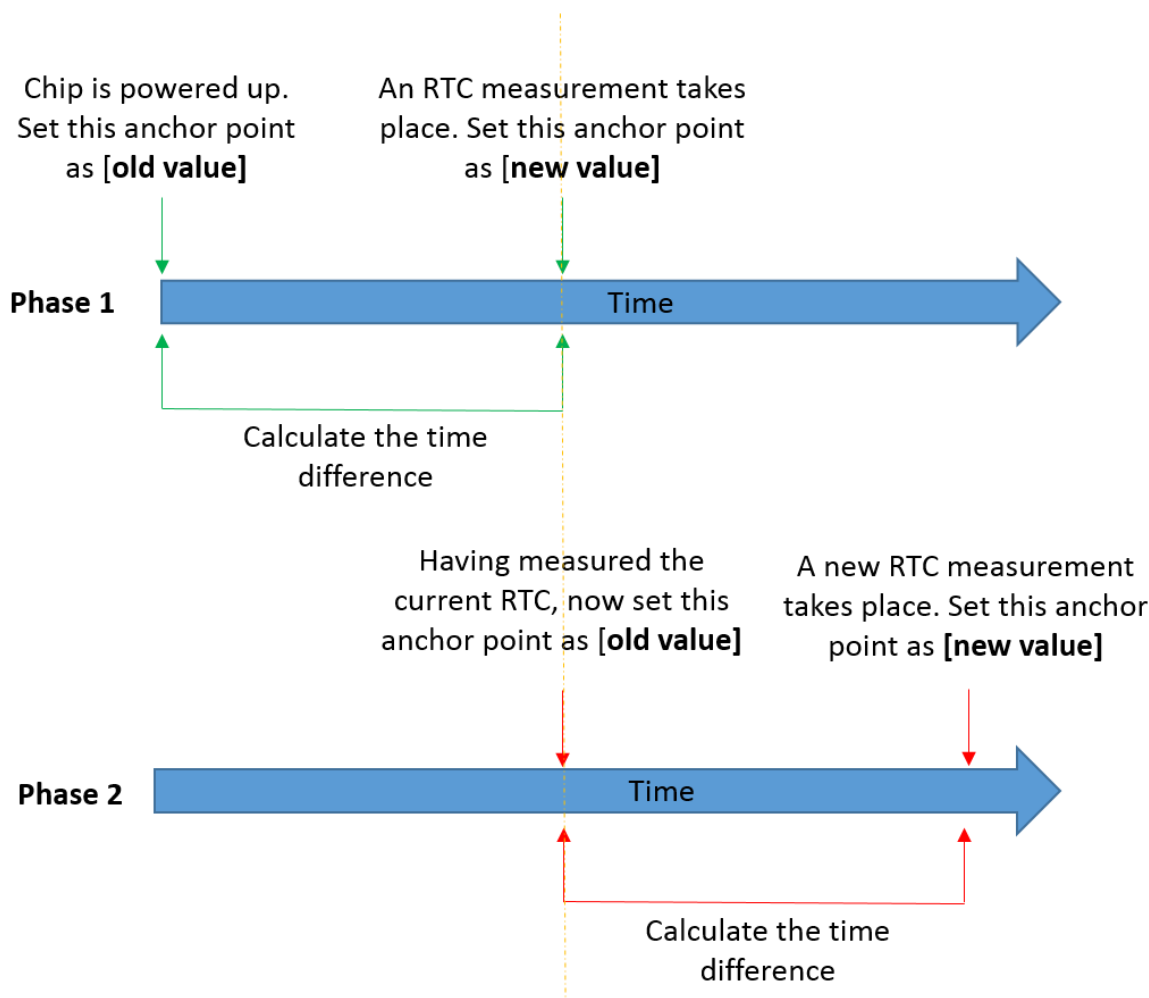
Chip is powered up. Set this anchor point as [**old value]**

An RTC measurement takes place. Set this anchor point as [**new value]**

Phase 1

Time

Calculate the time difference

Having measured the current RTC, now set this anchor point as [**old value]**

A new RTC measurement takes place. Set this anchor point as **[new value]**

Phase 2

Time

Calculate the time difference